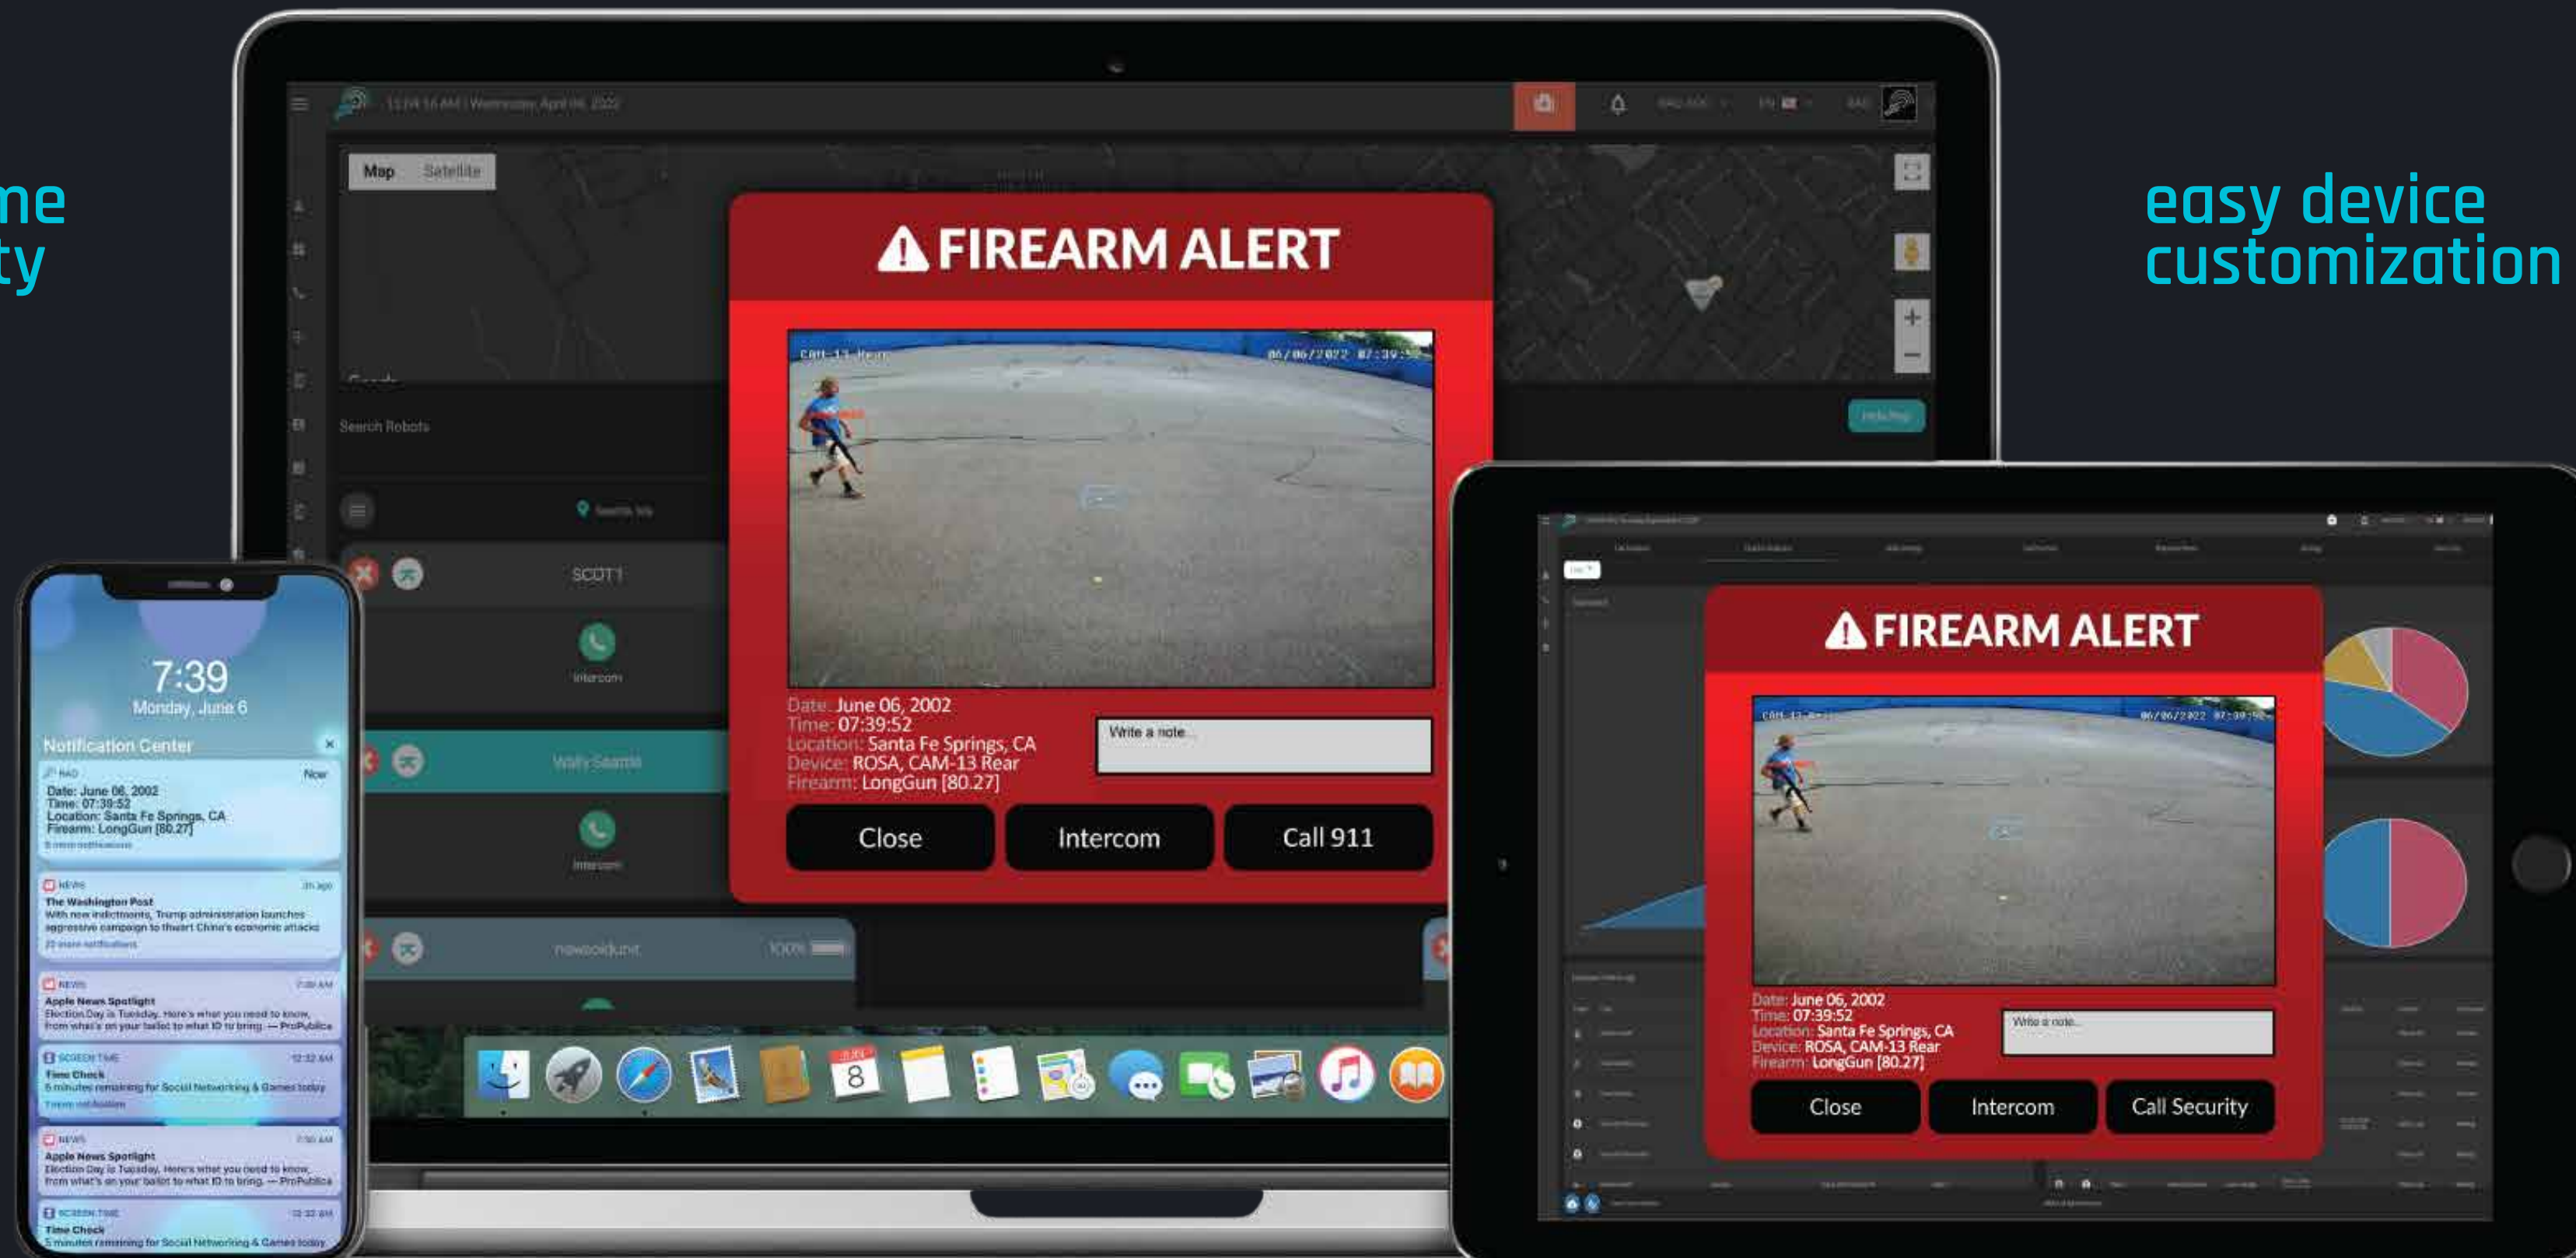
me
ty

easy device customization

Map Satellite

FIREARM ALERT

CAM-13 Rear 06/06/2022 07:39:52

Date: June 06, 2002
Time: 07:39:52
Location: Santa Fe Springs, CA
Device: ROSA, CAM-13 Rear
Firearm: LongGun [80.27]

Write a note...

Close
Intercom
Call 911

Search Robots

SCOT1

Intercom

Intercom

7:39
Monday, June 6

Notification Center

RAD Now
Date: June 06, 2002
Time: 07:39:52
Location: Santa Fe Springs, CA
Firearm: LongGun [80.27]

NEWS
The Washington Post
With new indictments, Trump administration launches aggressive campaign to thwart China's economic attacks

NEWS
Apple News Spotlight
Election Day is Tuesday. Here's what you need to know, from what's on your ballot to what ID to bring. — ProPublica

SCREEN TIME
Time Check
5 minutes remaining for Social Networking & Games today

NEWS
Apple News Spotlight
Election Day is Tuesday. Here's what you need to know, from what's on your ballot to what ID to bring. — ProPublica

SCREEN TIME
Time Check
5 minutes remaining for Social Networking & Games today

8

FIREARM ALERT

Date: June 06, 2002
Time: 07:39:52
Location: Santa Fe Springs, CA
Device: ROSA, CAM-13 Rear
Firearm: LongGun [80.27]

Write a note...

Close
Intercom
Call Security